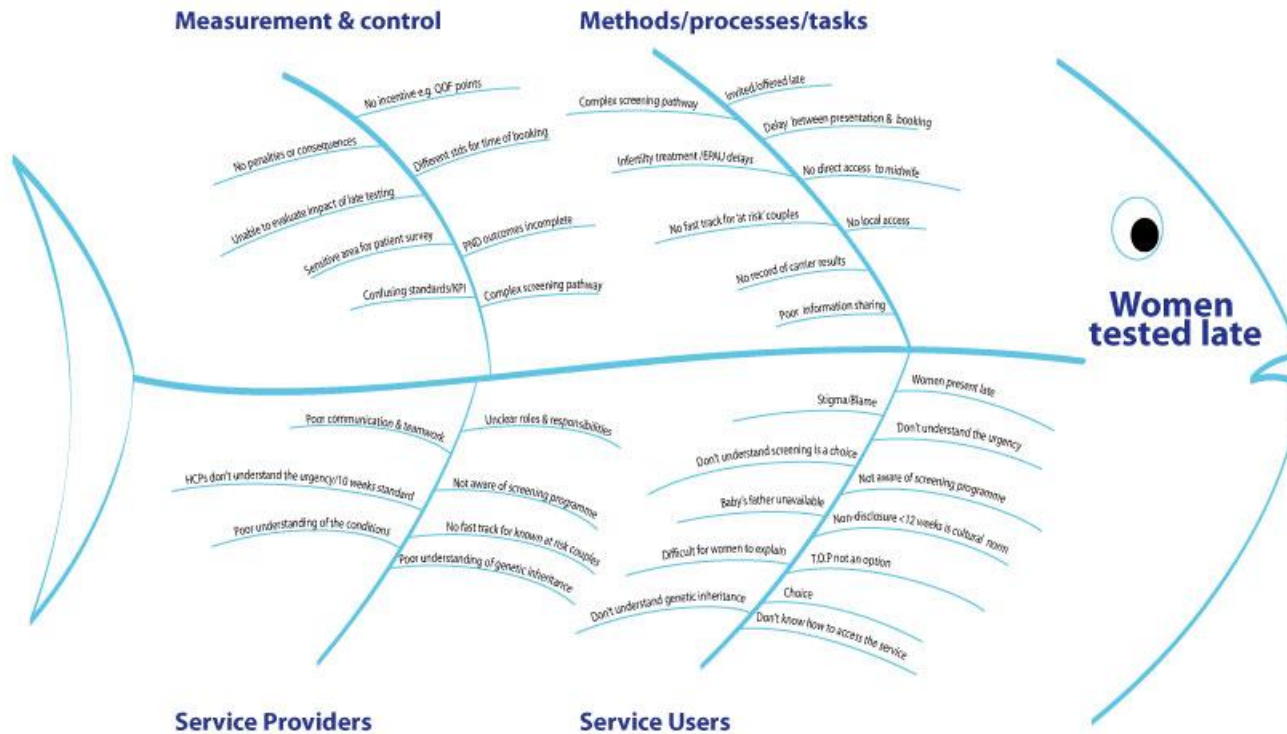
Measurement & control

No incentive e.g. QOF points

No penalties or consequences

Different stds for time of booking

Unable to evaluate impact of late testing

Sensitive area for patient survey

PND outcomes incomplete

Confusing standards/KPI

Complex screening pathway

Methods/processes/tasks

Complex screening pathway

Invited/offered late

Delay between presentation & booking

Infertility treatment /EPAU delays

No direct access to midwife

No fast track for 'at risk' couples

No local access

No record of carrier results

Poor information sharing

Women tested late

Service Providers

Poor communication & teamwork

Unclear roles & responsibilities

HCPs don't understand the urgency/10 weeks standard

Not aware of screening programme

Poor understanding of the conditions

No fast track for known at risk couples

Poor understanding of genetic inheritance

Service Users

Women present late

Stigma/Blame

Don't understand the urgency

Don't understand screening is a choice

Not aware of screening programme

Baby's father unavailable

Non-disclosure <12 weeks is cultural norm

Difficult for women to explain

T.O.P not an option

Don't understand genetic inheritance

Choice

Don't know how to access the service